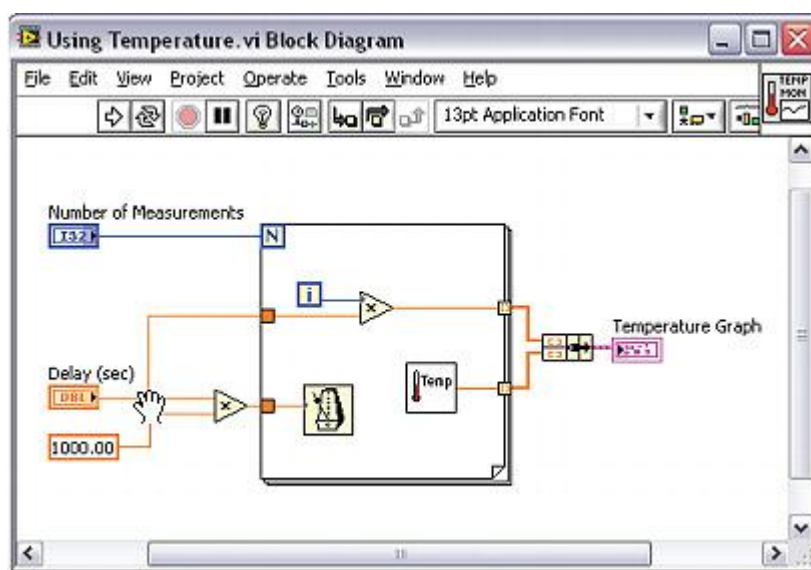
Using Temperature.vi Block Diagram

File Edit View Project Operate Tools Window Help

13pt Application Font

TEMP MON

Number of Measurements

I32

N

i

Delay (sec)

DBL

1000.00

Temp

Temperature Graph